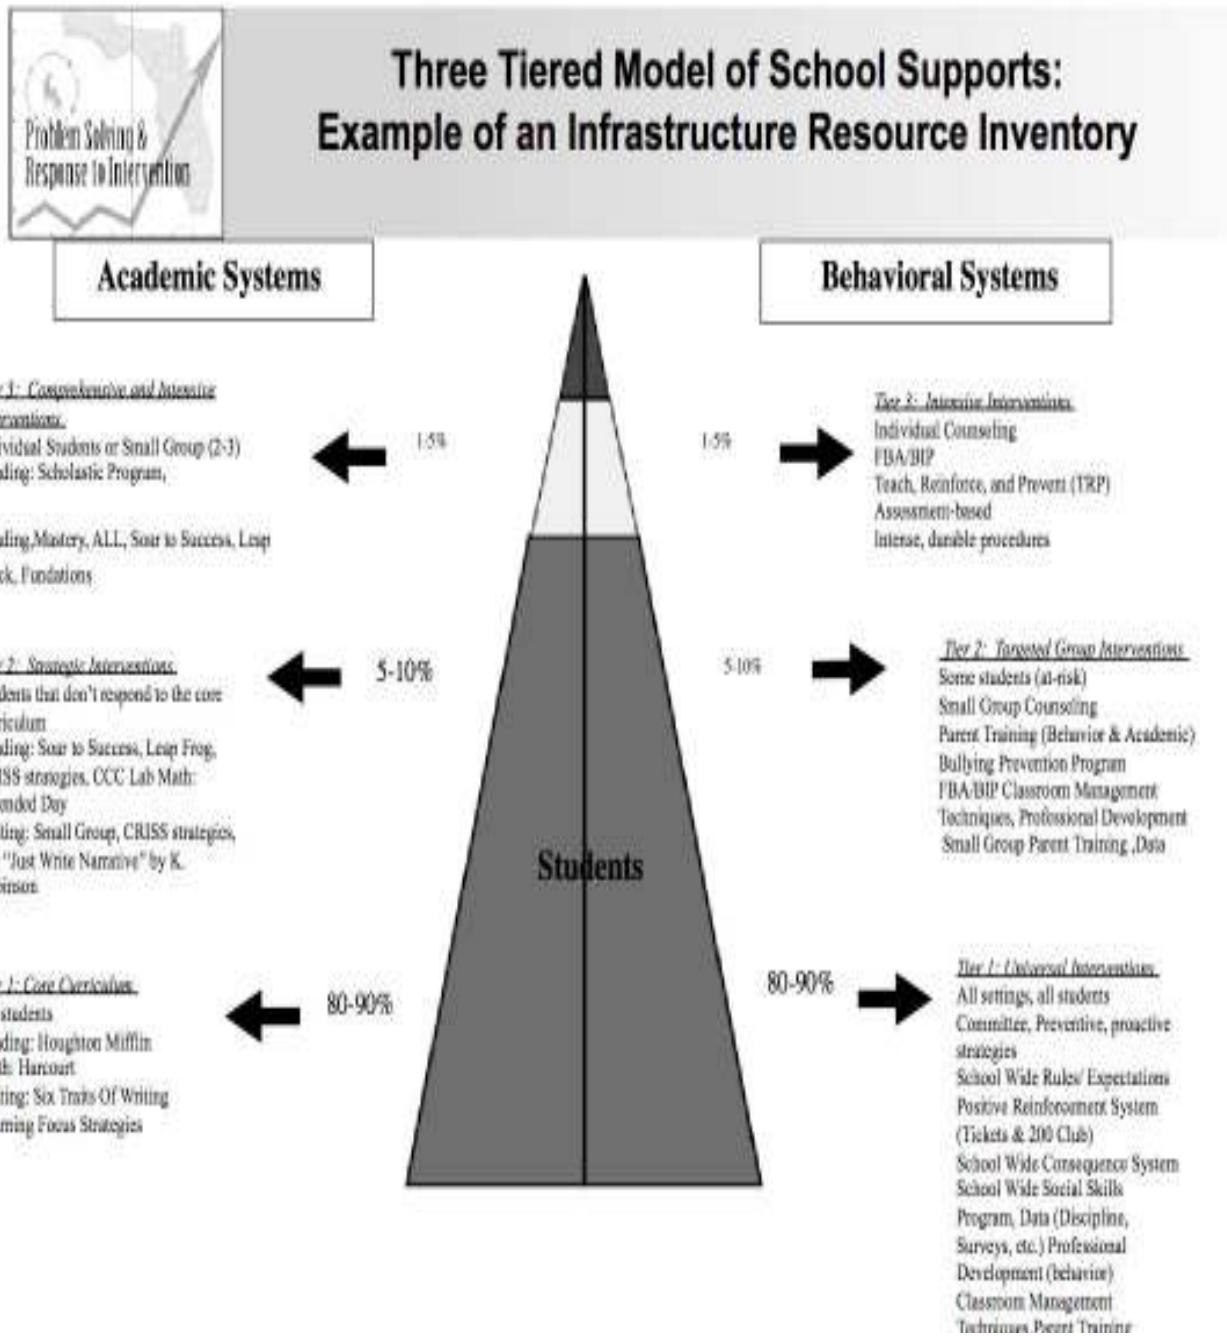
Problem Solving & Response to Intervention

Three Tiered Model of School Supports: Example of an Infrastructure Resource Inventory

Academic Systems

Behavioral Systems

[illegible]r 3: Comprehensive and Intensive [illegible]rventions:
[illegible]vidual Students or Small Group (2-3)
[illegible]ding: Scholastic Program,
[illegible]ding,Mastery, ALL, Soar to Success, Leap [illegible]ck, Fundations

1-5%

1-5%

Tier 3: Intensive Interventions
Individual Counseling
FBA/BIP
Teach, Reinforce, and Prevent (TRP)
Assessment-based
Intense, durable procedures

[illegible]r 2: Strategic Interventions
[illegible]dents that don't respond to the core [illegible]riculum
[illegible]ding: Soar to Success, Leap Frog, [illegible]ISS strategies, CCC Lab Math: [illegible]ended Day
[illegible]ting: Small Group, CRISS strategies, "Just Write Narrative" by K. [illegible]binson

5-10%

5-10%

Tier 2: Targeted Group Interventions
Some students (at-risk)
Small Group Counseling
Parent Training (Behavior & Academic)
Bullying Prevention Program
FBA/BIP Classroom Management Techniques, Professional Development
Small Group Parent Training ,Data

Students

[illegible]r 1: Core Curriculum
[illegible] students
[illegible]ding: Houghton Mifflin
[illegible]h: Harcourt
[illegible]ting: Six Traits Of Writing
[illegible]rning Focus Strategies

80-90%

80-90%

Tier 1: Universal Interventions
All settings, all students
Committee, Preventive, proactive strategies
School Wide Rules/ Expectations
Positive Reinforcement System (Tickets & 200 Club)
School Wide Consequence System
School Wide Social Skills Program, Data (Discipline, Surveys, etc.) Professional Development (behavior)
Classroom Management Techniques Parent Training